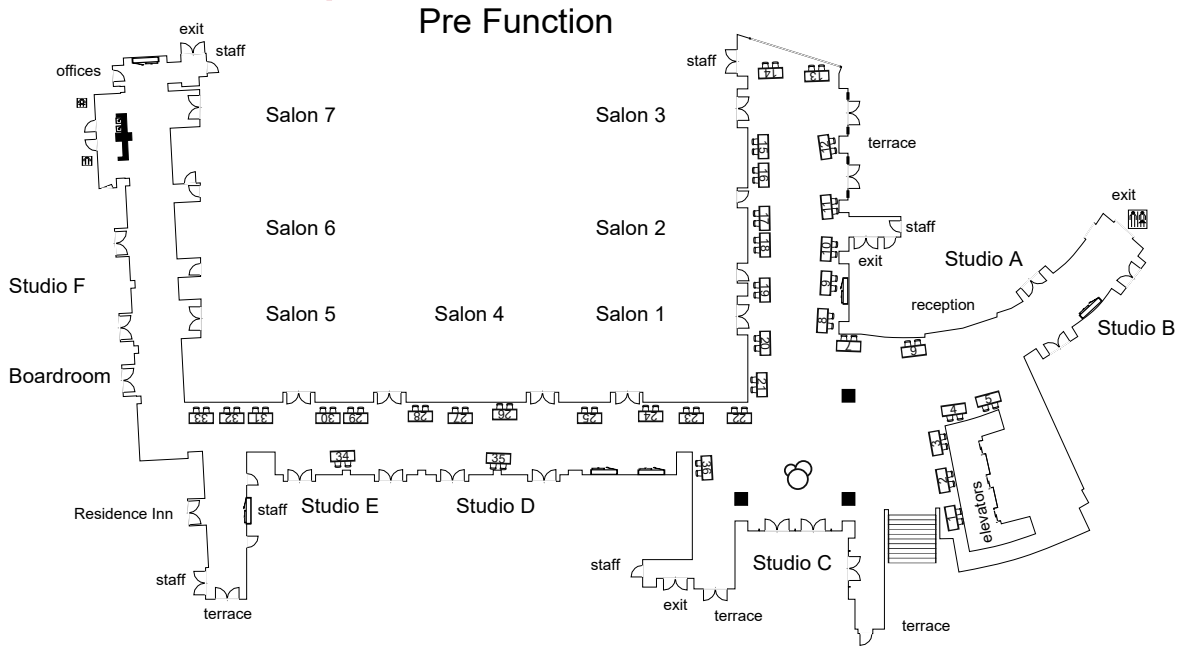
Pre Function

exit
staff
offices
Salon 7
Salon 3
staff
14
13
terrace
15
12
16
11
17
staff
18
10
exit
exit
Studio A
Salon 6
Salon 2
Studio F
19
9
reception
8
Salon 5
Salon 4
Salon 1
20
7
6
Studio B
Boardroom
21
33
32
31
30
29
28
27
26
25
24
23
22
4
5
3
34
35
36
2
Studio E
Studio D
Residence Inn
staff
1
elevators
staff
Studio C
staff
exit
terrace
terrace
terrace